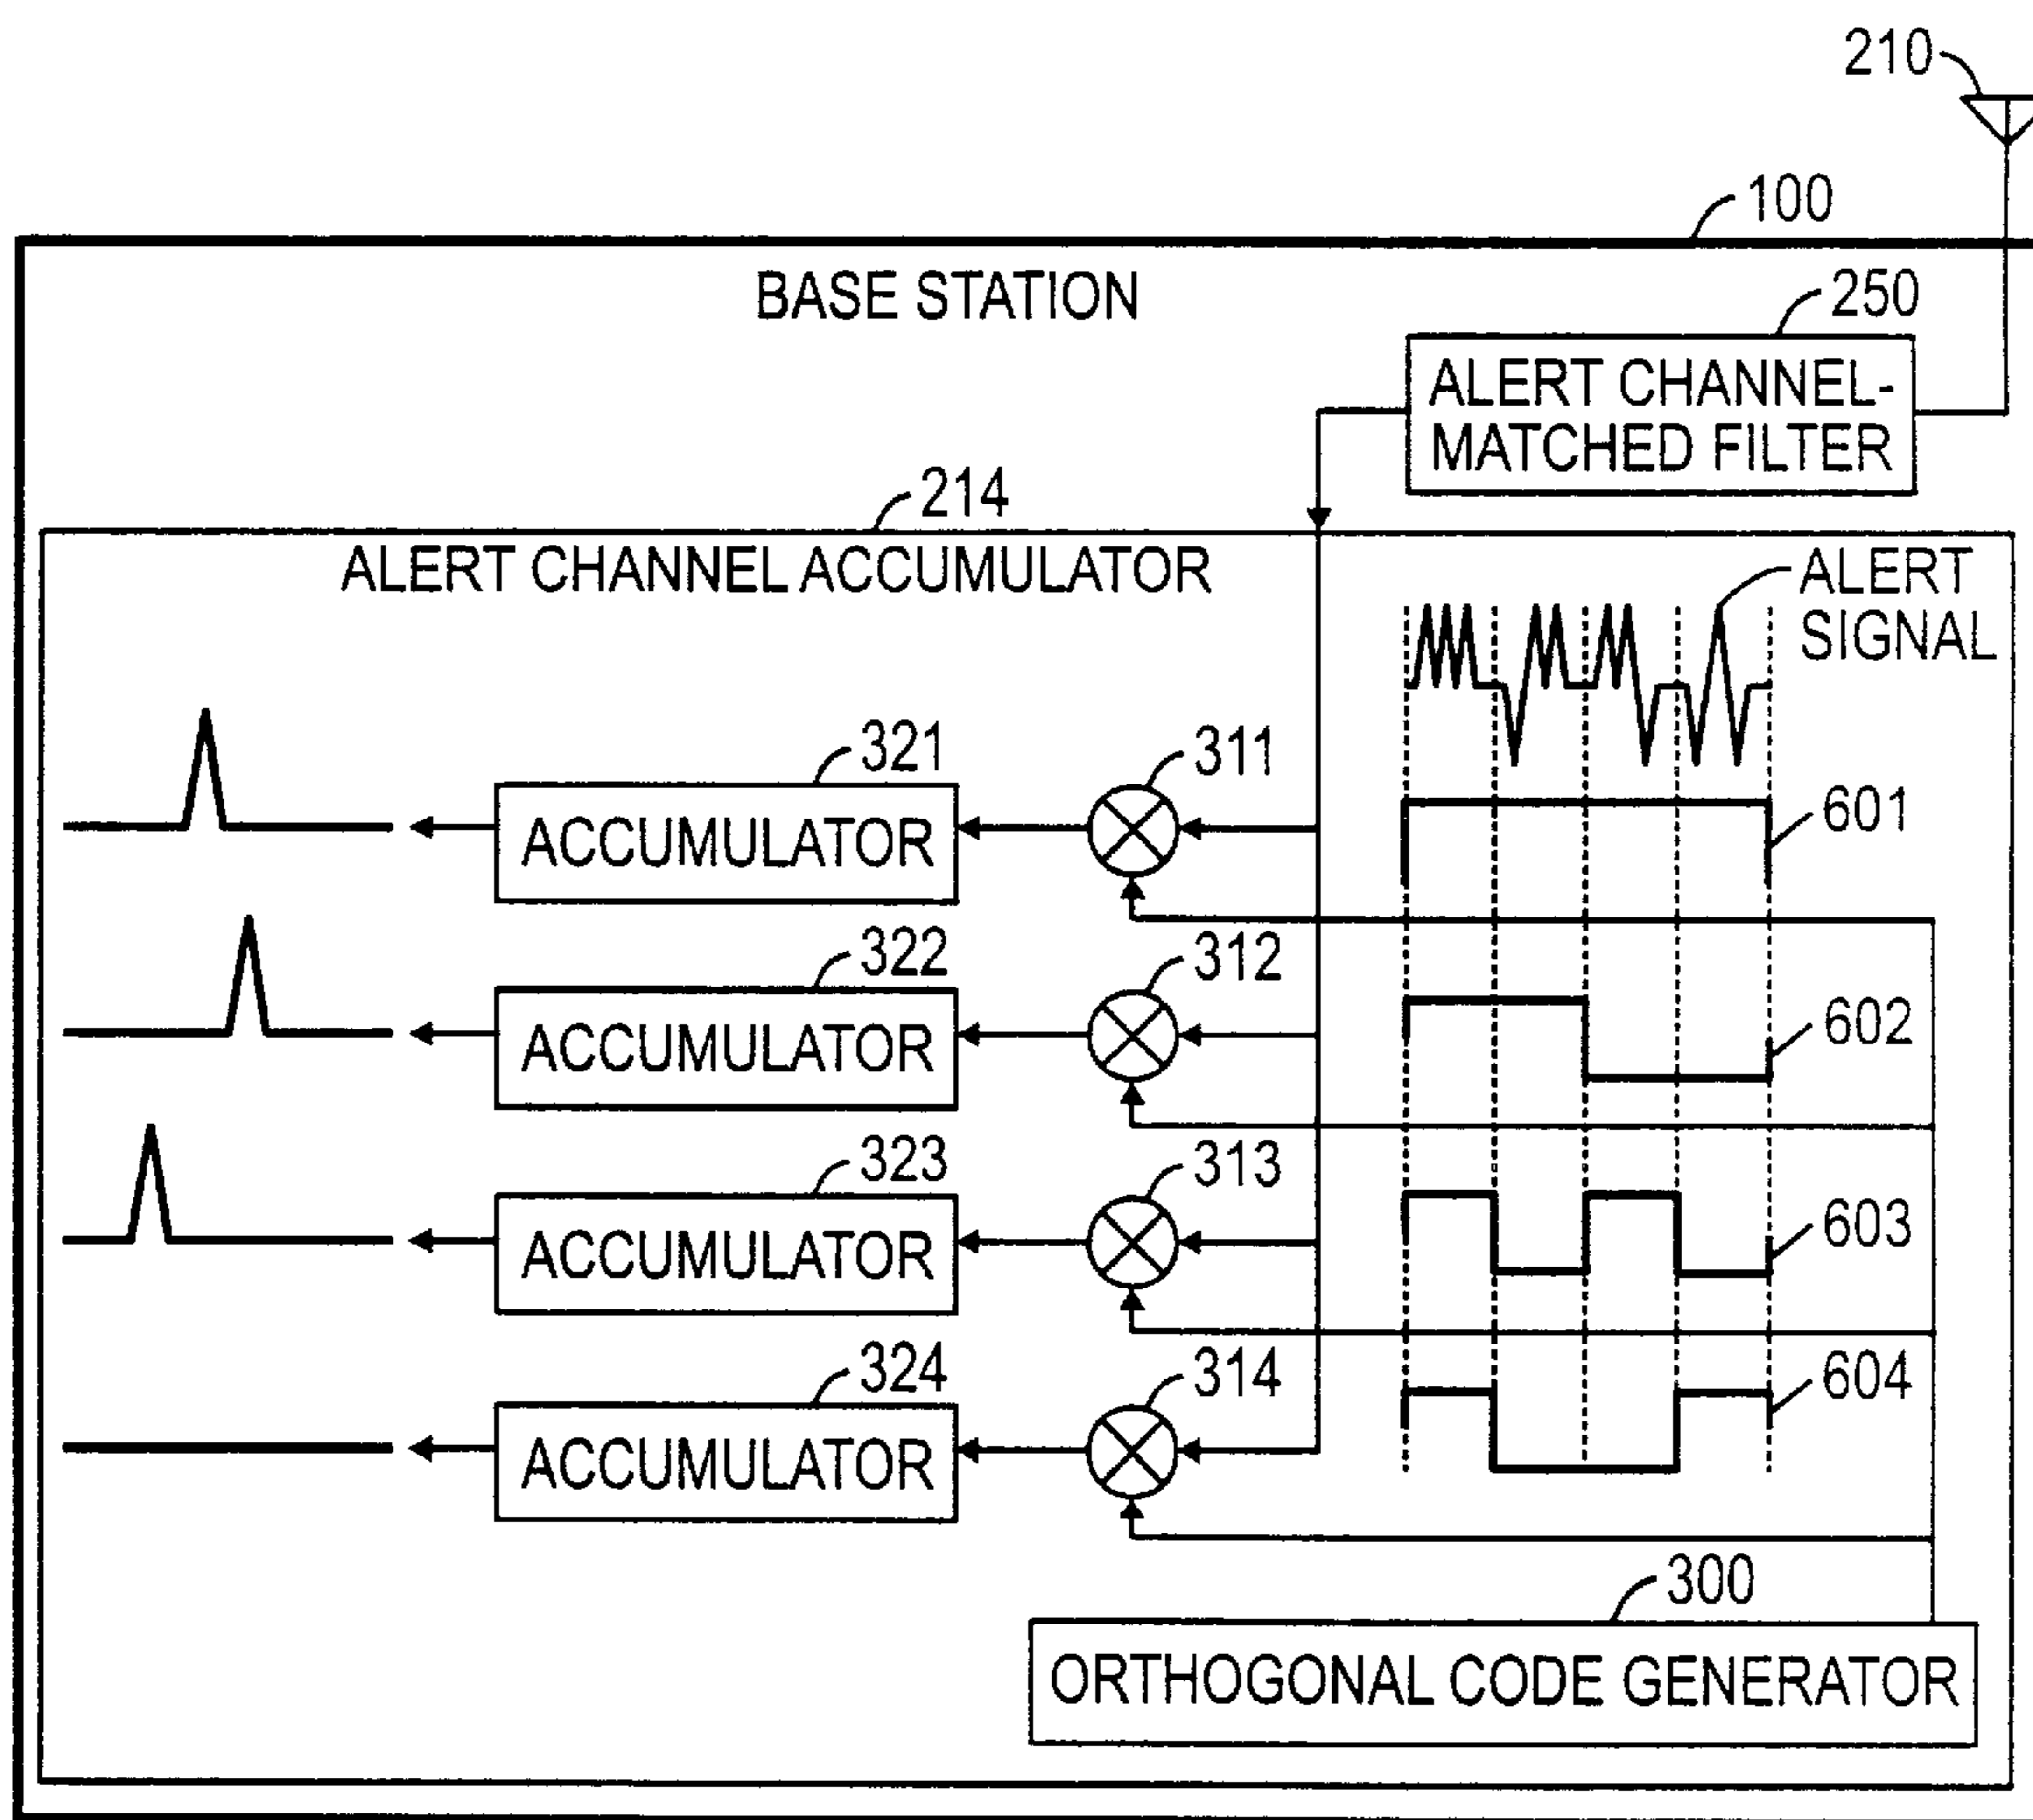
210

100

BASE STATION

250

ALERT CHANNEL-MATCHED FILTER

214

ALERT CHANNEL ACCUMULATOR

ALERT SIGNAL

321

311

ACCUMULATOR

601

322

312

ACCUMULATOR

602

323

313

ACCUMULATOR

603

324

314

604

ACCUMULATOR

300

ORTHOGONAL CODE GENERATOR